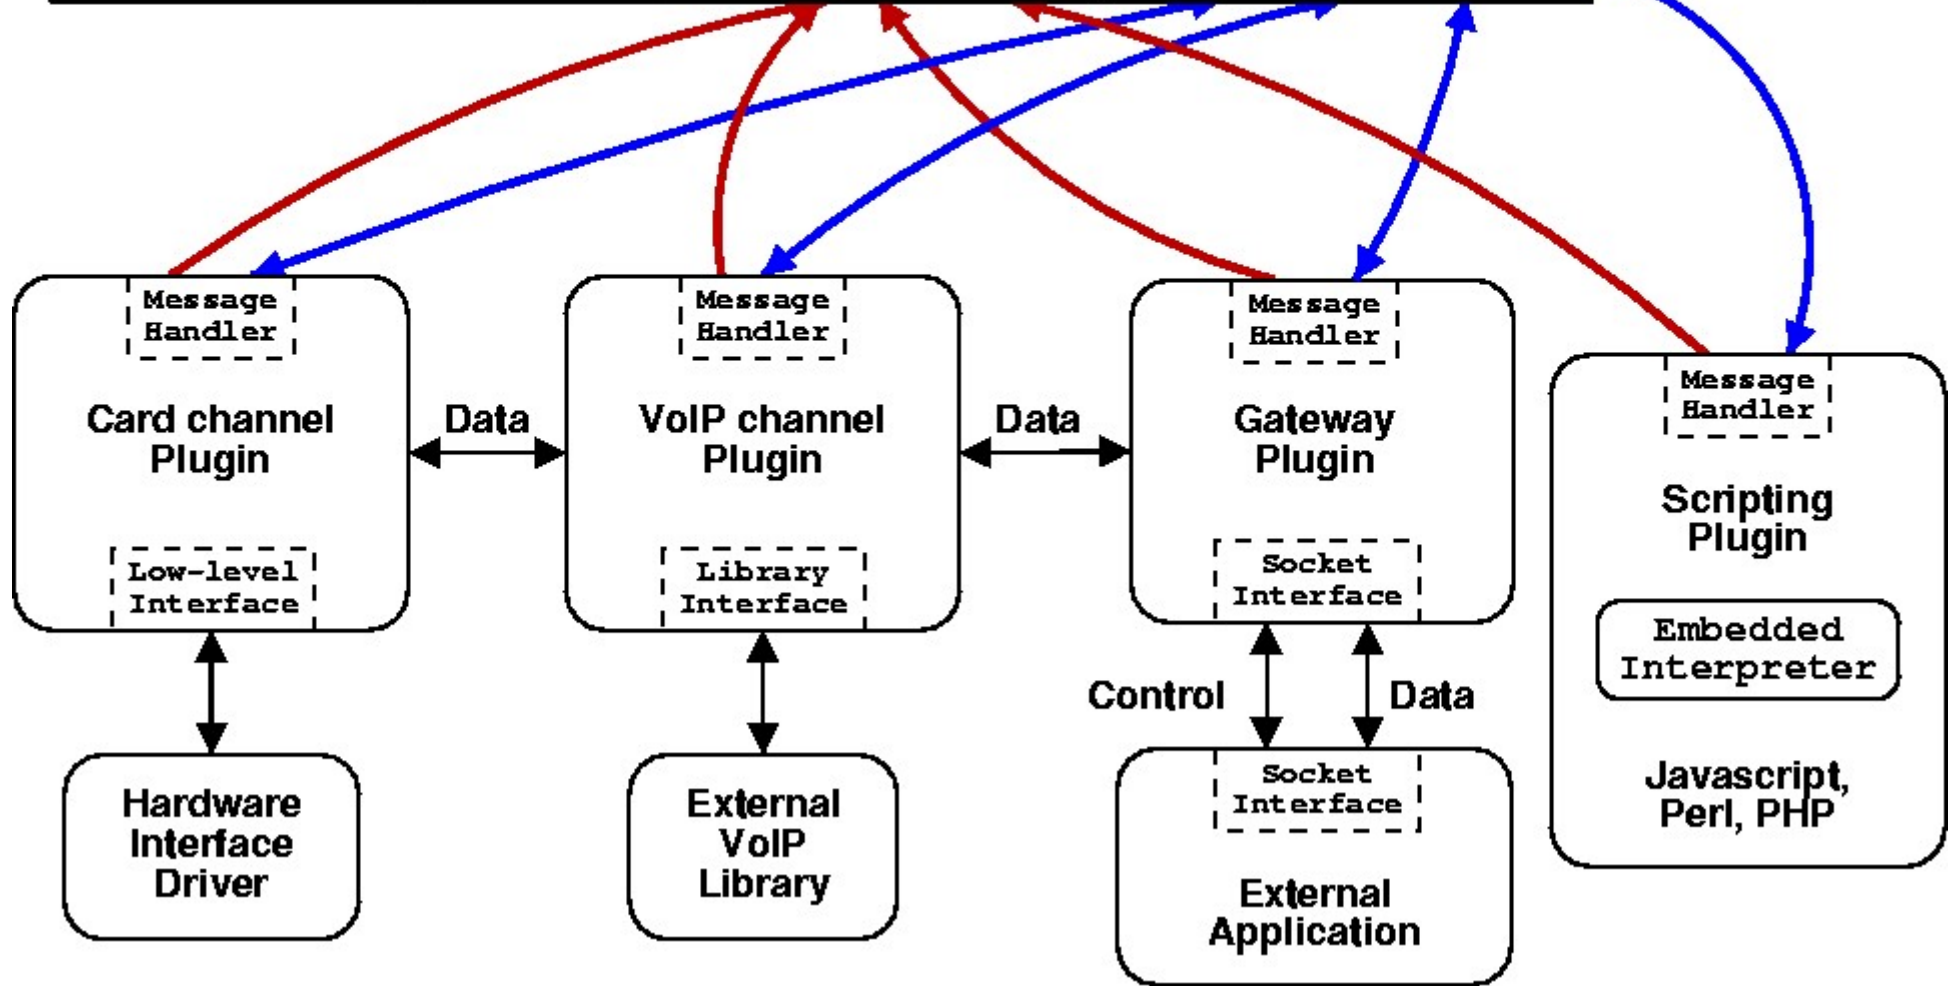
Message Handler

Card channel Plugin

Low-level Interface

Data

Message Handler

VoIP channel Plugin

Library Interface

Data

Message Handler

Gateway Plugin

Socket Interface

Message Handler

Scripting Plugin

Embedded Interpreter

Javascript, Perl, PHP

Hardware Interface Driver

External VoIP Library

Control

Data

Socket Interface

External Application